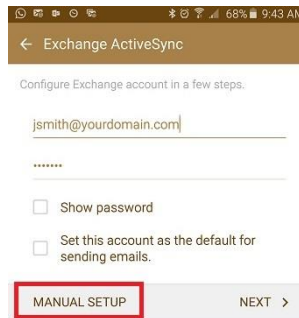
68% 9:43 AM

← Exchange ActiveSync

Configure Exchange account in a few steps.

jsmith@yourdomain.com

•••••••

Show password

Set this account as the default for sending emails.

MANUAL SETUP

NEXT >